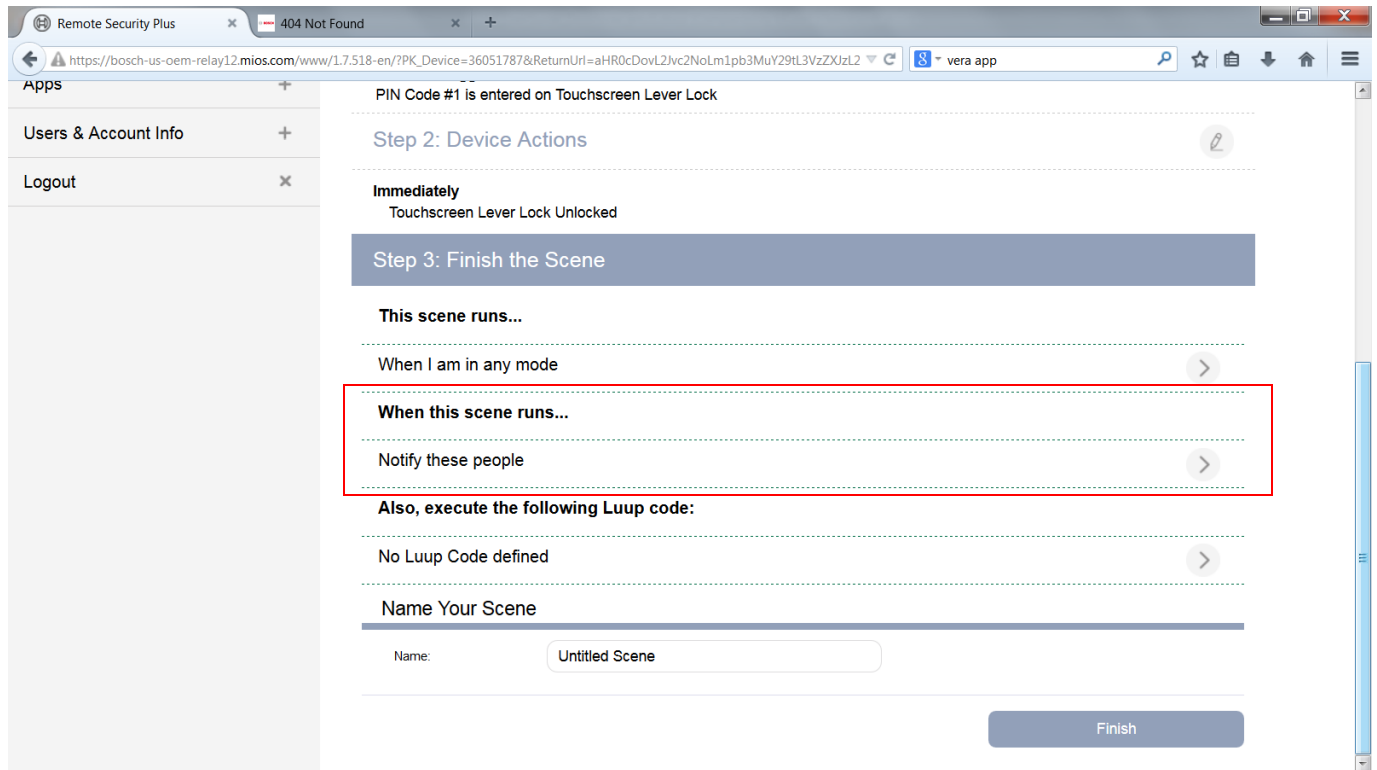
Remote Security Plus
404 Not Found
https://bosch-us-oem-relay12.mios.com/www/1.7.518-en/?PK_Device=36051787&ReturnUrl=aHR0cDovL2Jvc2NoLm1pb3MuY29tL3VzZXJzL2
vera app

Apps
Users & Account Info
Logout

PIN Code #1 is entered on Touchscreen Lever Lock

Step 2: Device Actions

Immediately
Touchscreen Lever Lock Unlocked

Step 3: Finish the Scene

This scene runs...

When I am in any mode

When this scene runs...

Notify these people

Also, execute the following Luup code:

No Luup Code defined

Name Your Scene

Name: Untitled Scene

Finish